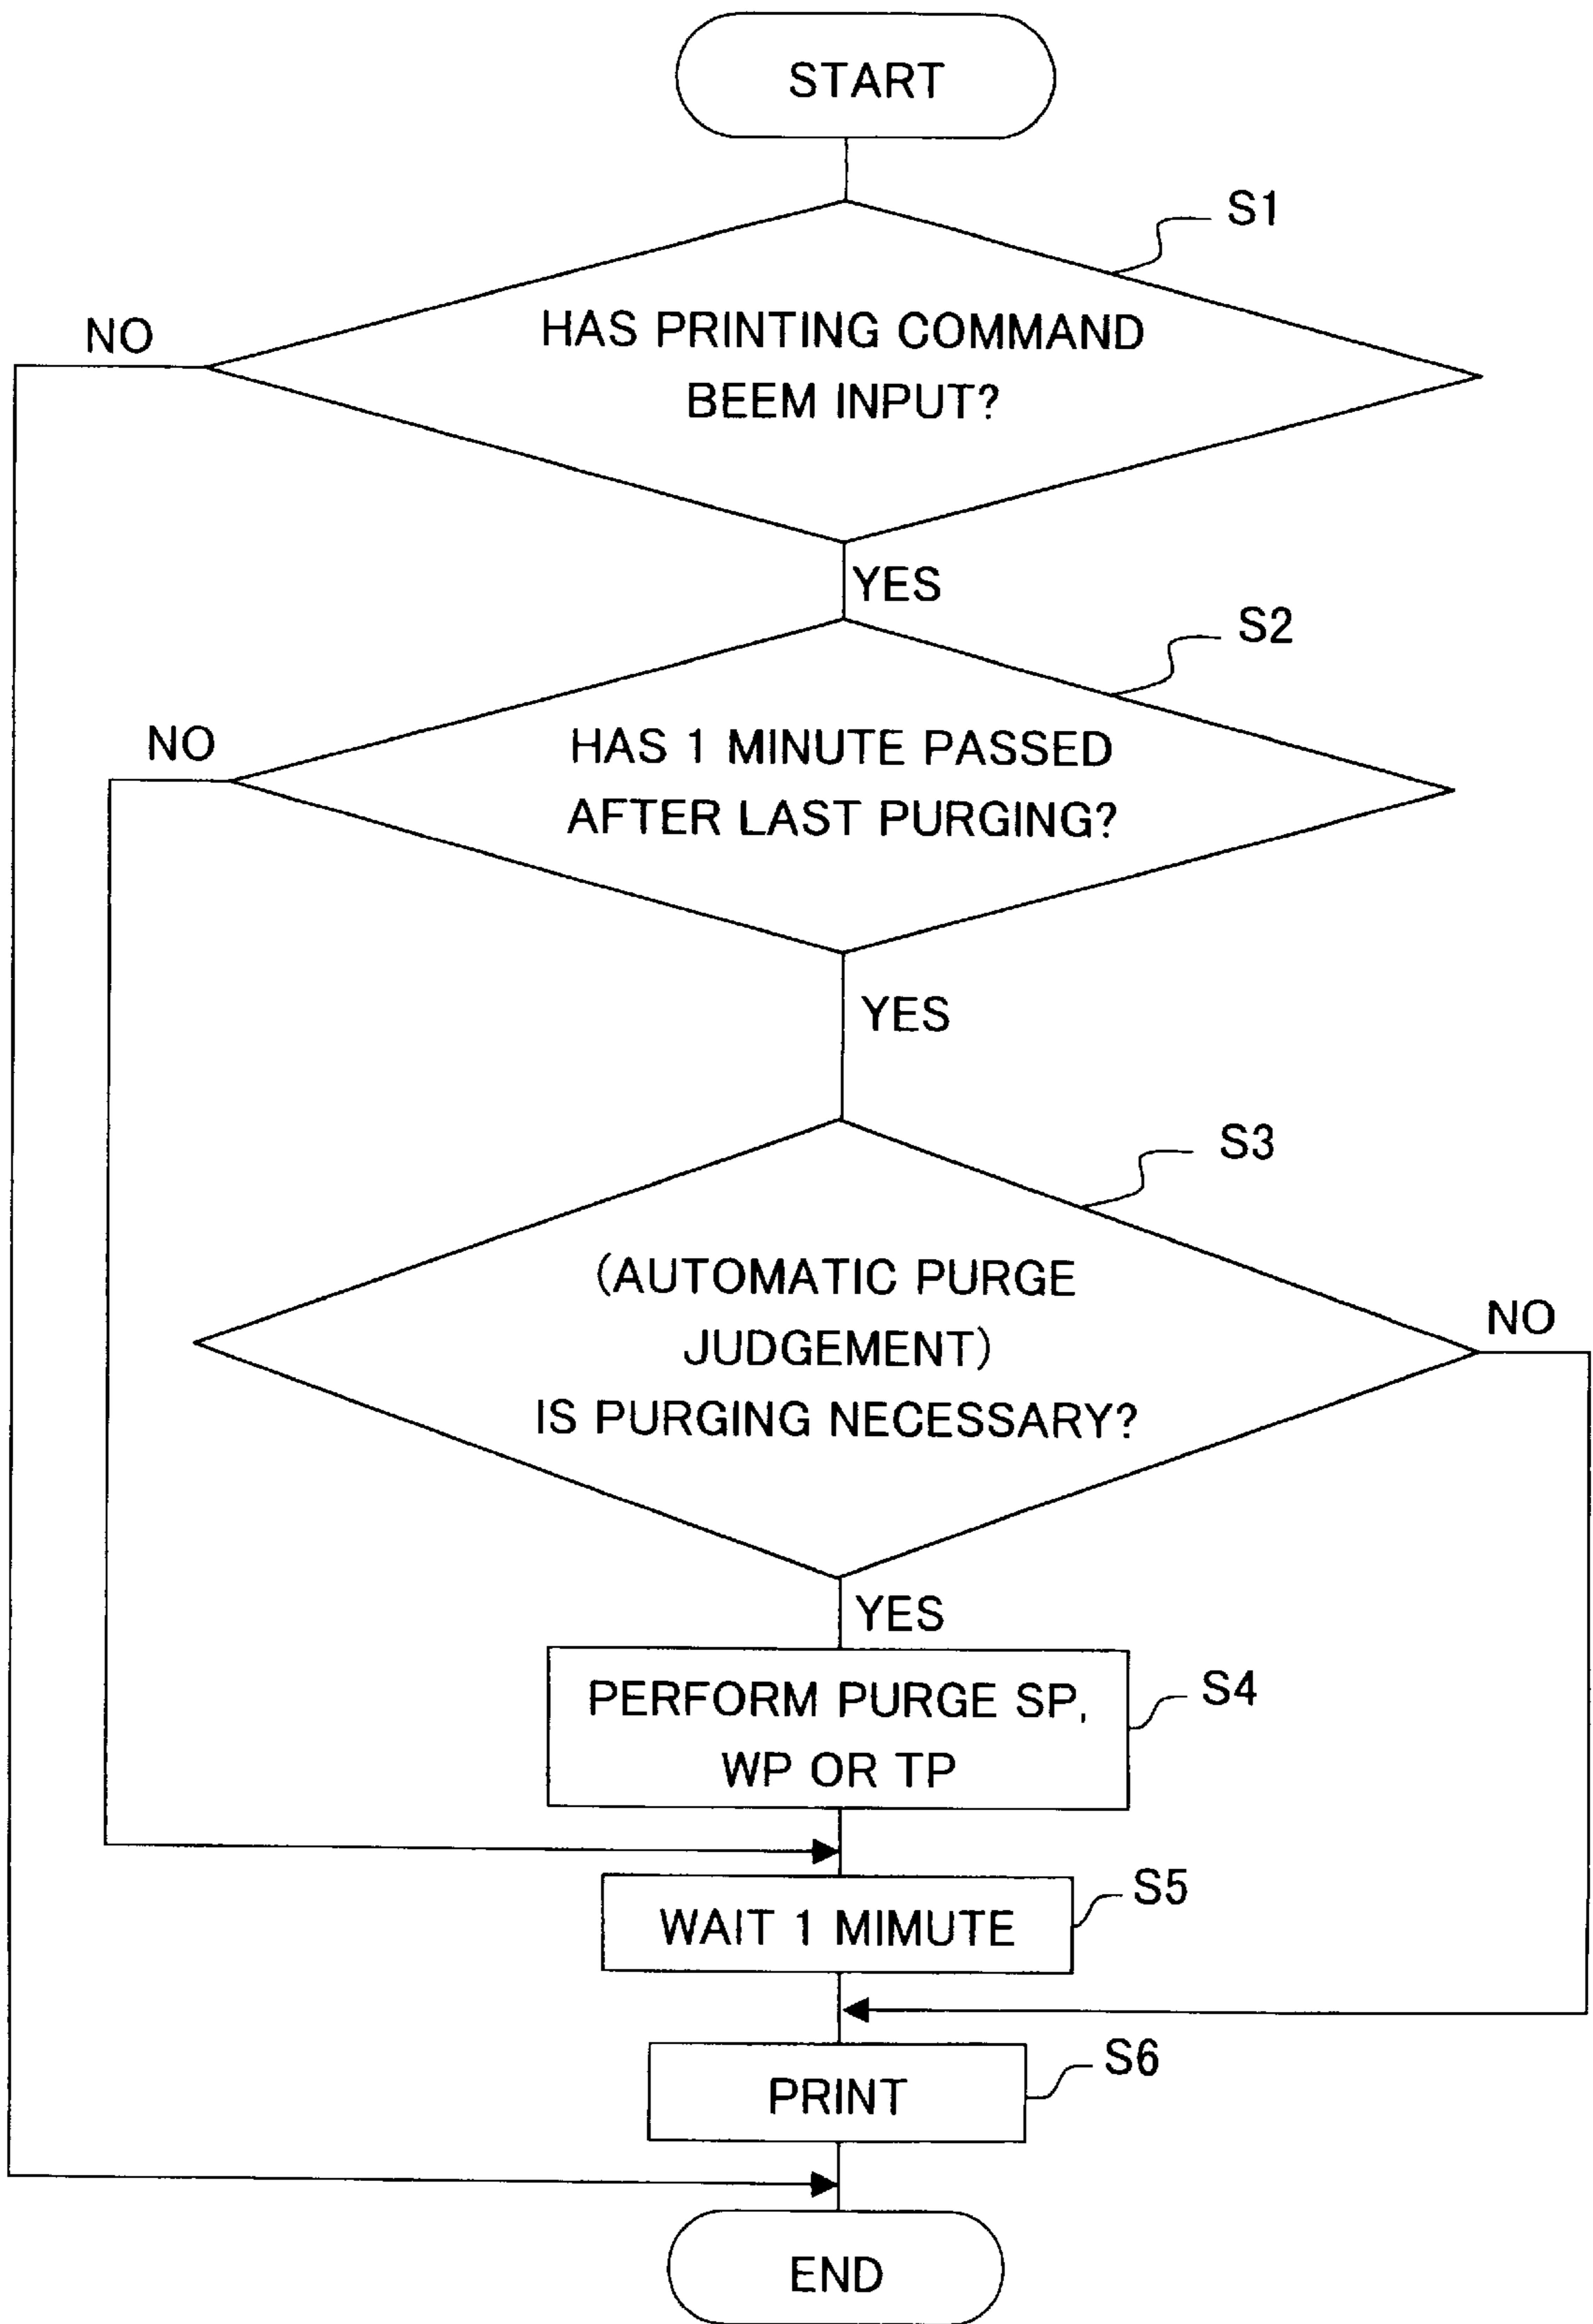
START

S1

NO

HAS PRINTING COMMAND BEEM INPUT?

YES

S2

NO

HAS 1 MINUTE PASSED AFTER LAST PURGING?

YES

S3

(AUTOMATIC PURGE JUDGEMENT) IS PURGING NECESSARY?

NO

YES

PERFORM PURGE SP, WP OR TP

S4

WAIT 1 MIMUTE

S5

PRINT

S6

END